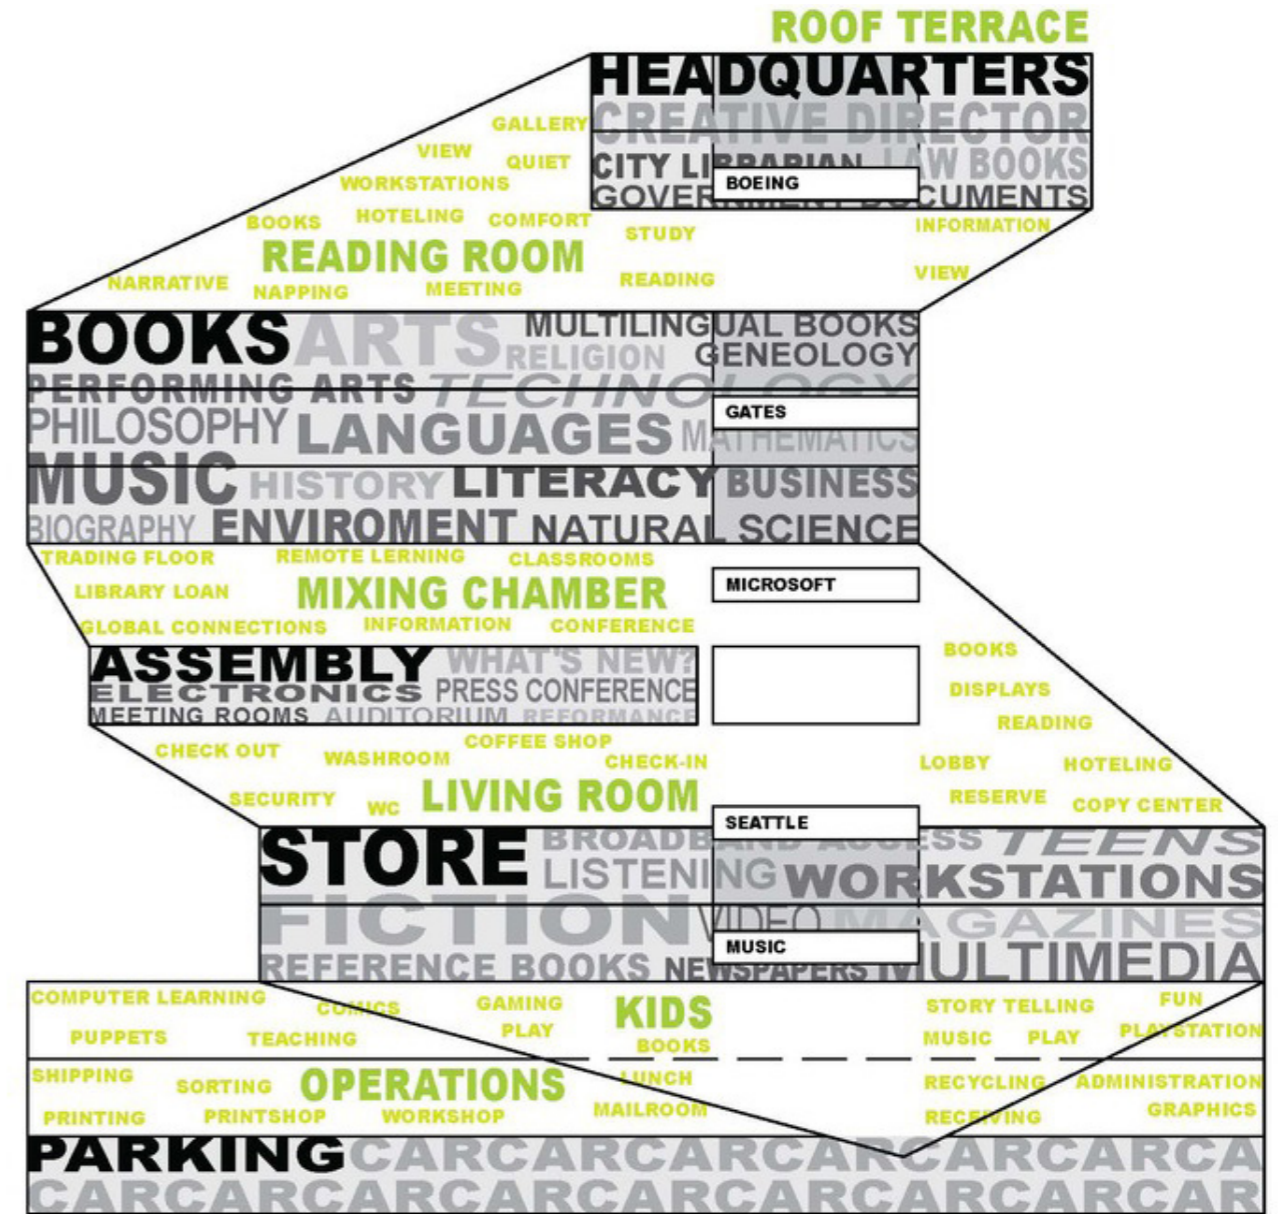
ROOF TERRACE
HEADQUARTERS
CREATIVE DIRECTOR
CITY LIBRARIAN LAW BOOKS
BOEING
GOVERNMENT DOCUMENTS
GALLERY
VIEW
QUIET
WORKSTATIONS
BOOKS
HOTELING
COMFORT
STUDY
INFORMATION
READING ROOM
NARRATIVE
NAPPING
MEETING
READING
VIEW

BOOKS ARTS MULTILINGUAL BOOKS
RELIGION GENEOLOGY
PERFORMING ARTS TECHNOLOGY
GATES
PHILOSOPHY LANGUAGES MATHEMATICS
MUSIC HISTORY LITERACY BUSINESS
BIOGRAPHY ENVIROMENT NATURAL SCIENCE

TRADING FLOOR
REMOTE LERNING
CLASSROOMS
MICROSOFT
LIBRARY LOAN
MIXING CHAMBER
GLOBAL CONNECTIONS
INFORMATION
CONFERENCE

ASSEMBLY WHAT'S NEW?
ELECTRONICS PRESS CONFERENCE
MEETING ROOMS AUDITORIUM PERFORMANCE
BOOKS
DISPLAYS
READING

CHECK OUT
WASHROOM
COFFEE SHOP
CHECK-IN
LOBBY
HOTELING
SECURITY
WC
LIVING ROOM
RESERVE
COPY CENTER

SEATTLE
STORE BROADBAND ACCESS TEENS
LISTENING WORKSTATIONS
FICTION VIDEO MAGAZINES
MUSIC
REFERENCE BOOKS NEWSPAPERS MULTIMEDIA

COMPUTER LEARNING
COMICS
GAMING
KIDS
STORY TELLING
FUN
PUPPETS
TEACHING
PLAY
BOOKS
MUSIC
PLAY
PLAYSTATION

SHIPPING
SORTING
OPERATIONS
LUNCH
RECYCLING
ADMINISTRATION
PRINTING
PRINTSHOP
WORKSHOP
MAILROOM
RECEIVING
GRAPHICS

PARKING CARCARCARCARCARCARCARCA
CARCARCARCARCARCARCARCARCARCARCAR